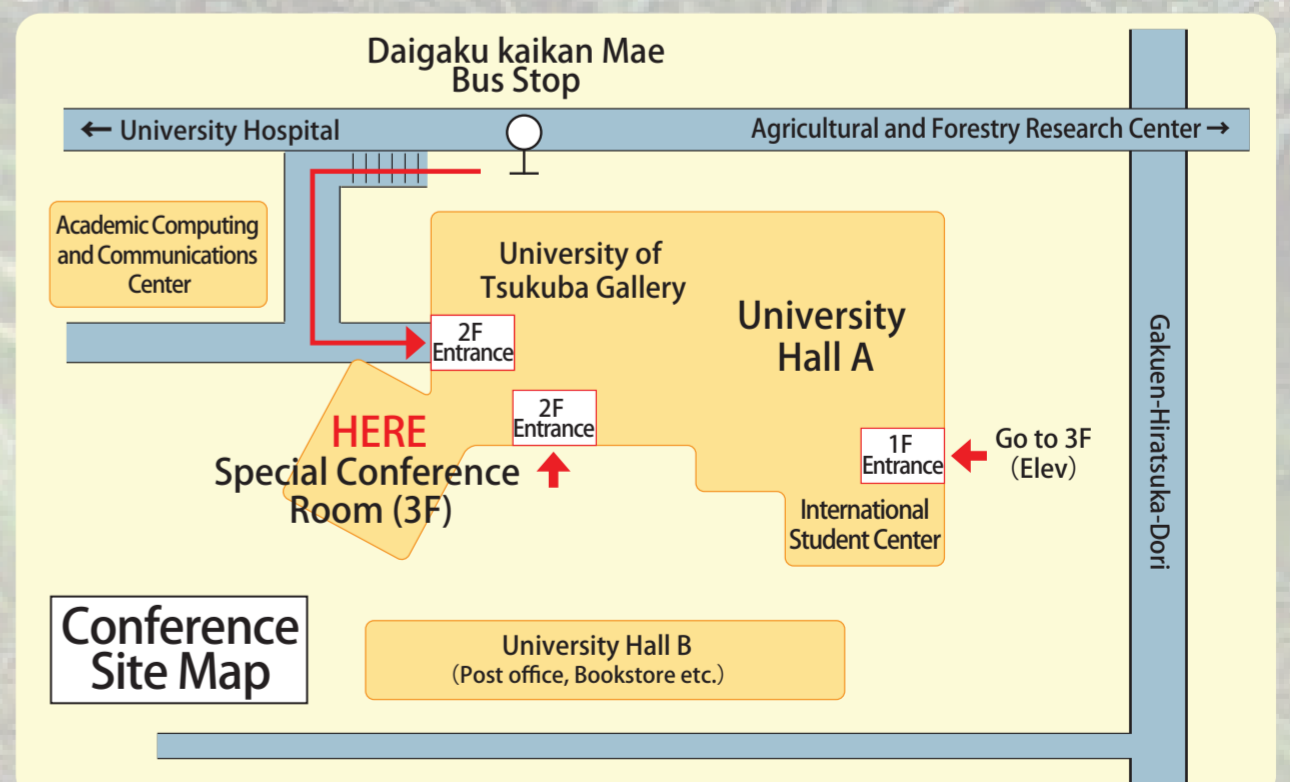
Daigaku kaikan Mae
Bus Stop

← University Hospital

Agricultural and Forestry Research Center →

Academic Computing and Communications Center

University of Tsukuba Gallery

University Hall A

2F Entrance

2F Entrance

HERE
Special Conference Room (3F)

1F Entrance

Go to 3F (Elev)

International Student Center

Gakuen-Hiratsuka-Dori

Conference Site Map

University Hall B
(Post office, Bookstore etc.)